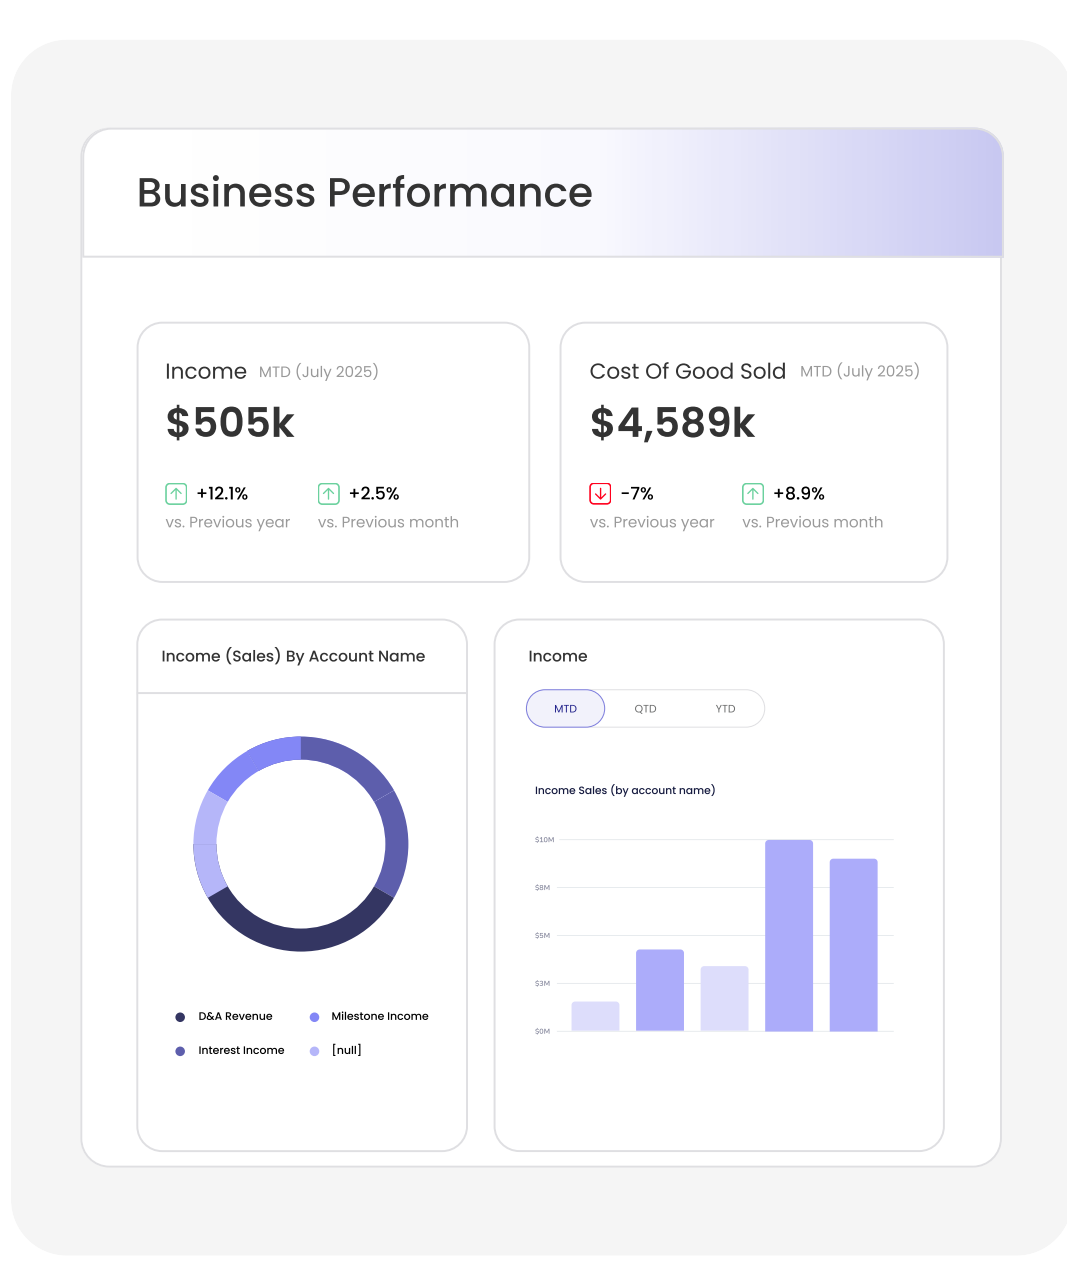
Business Performance

Income MTD (July 2025)
$505k
+12.1%
vs. Previous year
+2.5%
vs. Previous month

Cost Of Good Sold MTD (July 2025)
$4,589k
-7%
vs. Previous year
+8.9%
vs. Previous month

Income (Sales) By Account Name

D&A Revenue
Milestone Income
Interest Income
[null]

Income

MTD
QTD
YTD

Income Sales (by account name)

$10M
$8M
$5M
$3M
$0M